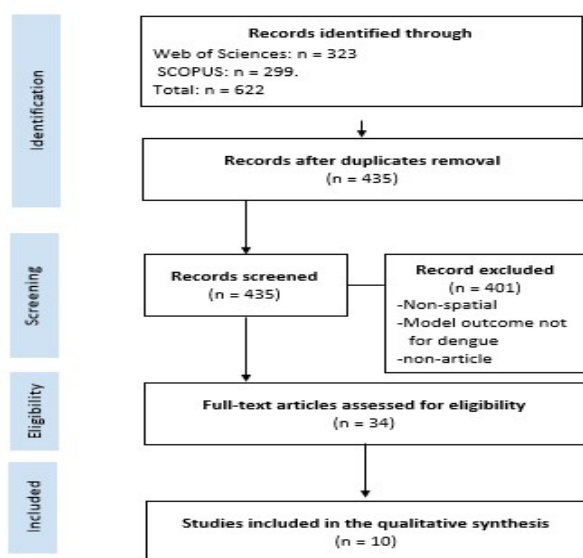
Identification

Records identified through
Web of Sciences: n = 323
SCOPUS: n = 299.
Total: n = 622

Records after duplicates removal
(n = 435)

Screening

Records screened
(n = 435)

Record excluded
(n = 401)
-Non-spatial
-Model outcome not for dengue
-non-article

Eligibility

Full-text articles assessed for eligibility
(n = 34)

Included

Studies included in the qualitative synthesis
(n = 10)